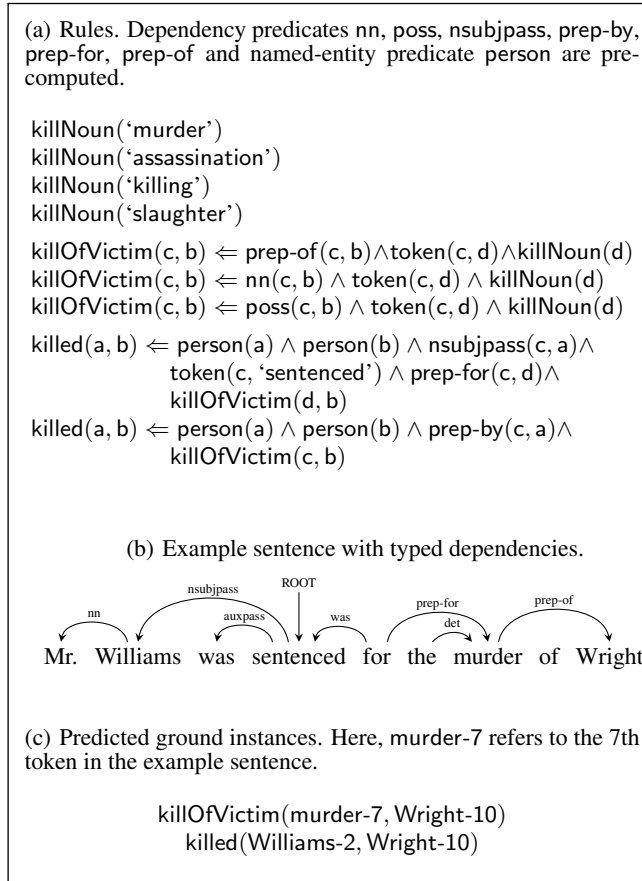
(a) Rules. Dependency predicates nn, poss, nsubjpass, prep-by, prep-for, prep-of and named-entity predicate person are precomputed.

killNoun('murder')
killNoun('assassination')
killNoun('killing')
killNoun('slaughter')

killOfVictim(c, b) $\Leftarrow$ prep-of(c, b) $\wedge$ token(c, d) $\wedge$ killNoun(d)
killOfVictim(c, b) $\Leftarrow$ nn(c, b) $\wedge$ token(c, d) $\wedge$ killNoun(d)
killOfVictim(c, b) $\Leftarrow$ poss(c, b) $\wedge$ token(c, d) $\wedge$ killNoun(d)

killed(a, b) $\Leftarrow$ person(a) $\wedge$ person(b) $\wedge$ nsubjpass(c, a) $\wedge$ token(c, 'sentenced') $\wedge$ prep-for(c, d) $\wedge$ killOfVictim(d, b)
killed(a, b) $\Leftarrow$ person(a) $\wedge$ person(b) $\wedge$ prep-by(c, a) $\wedge$ killOfVictim(c, b)

(b) Example sentence with typed dependencies.

nsubjpass ROOT nn auxpass was prep-for det prep-of

Mr. Williams was sentenced for the murder of Wright

(c) Predicted ground instances. Here, murder-7 refers to the 7th token in the example sentence.

killOfVictim(murder-7, Wright-10)
killed(Williams-2, Wright-10)